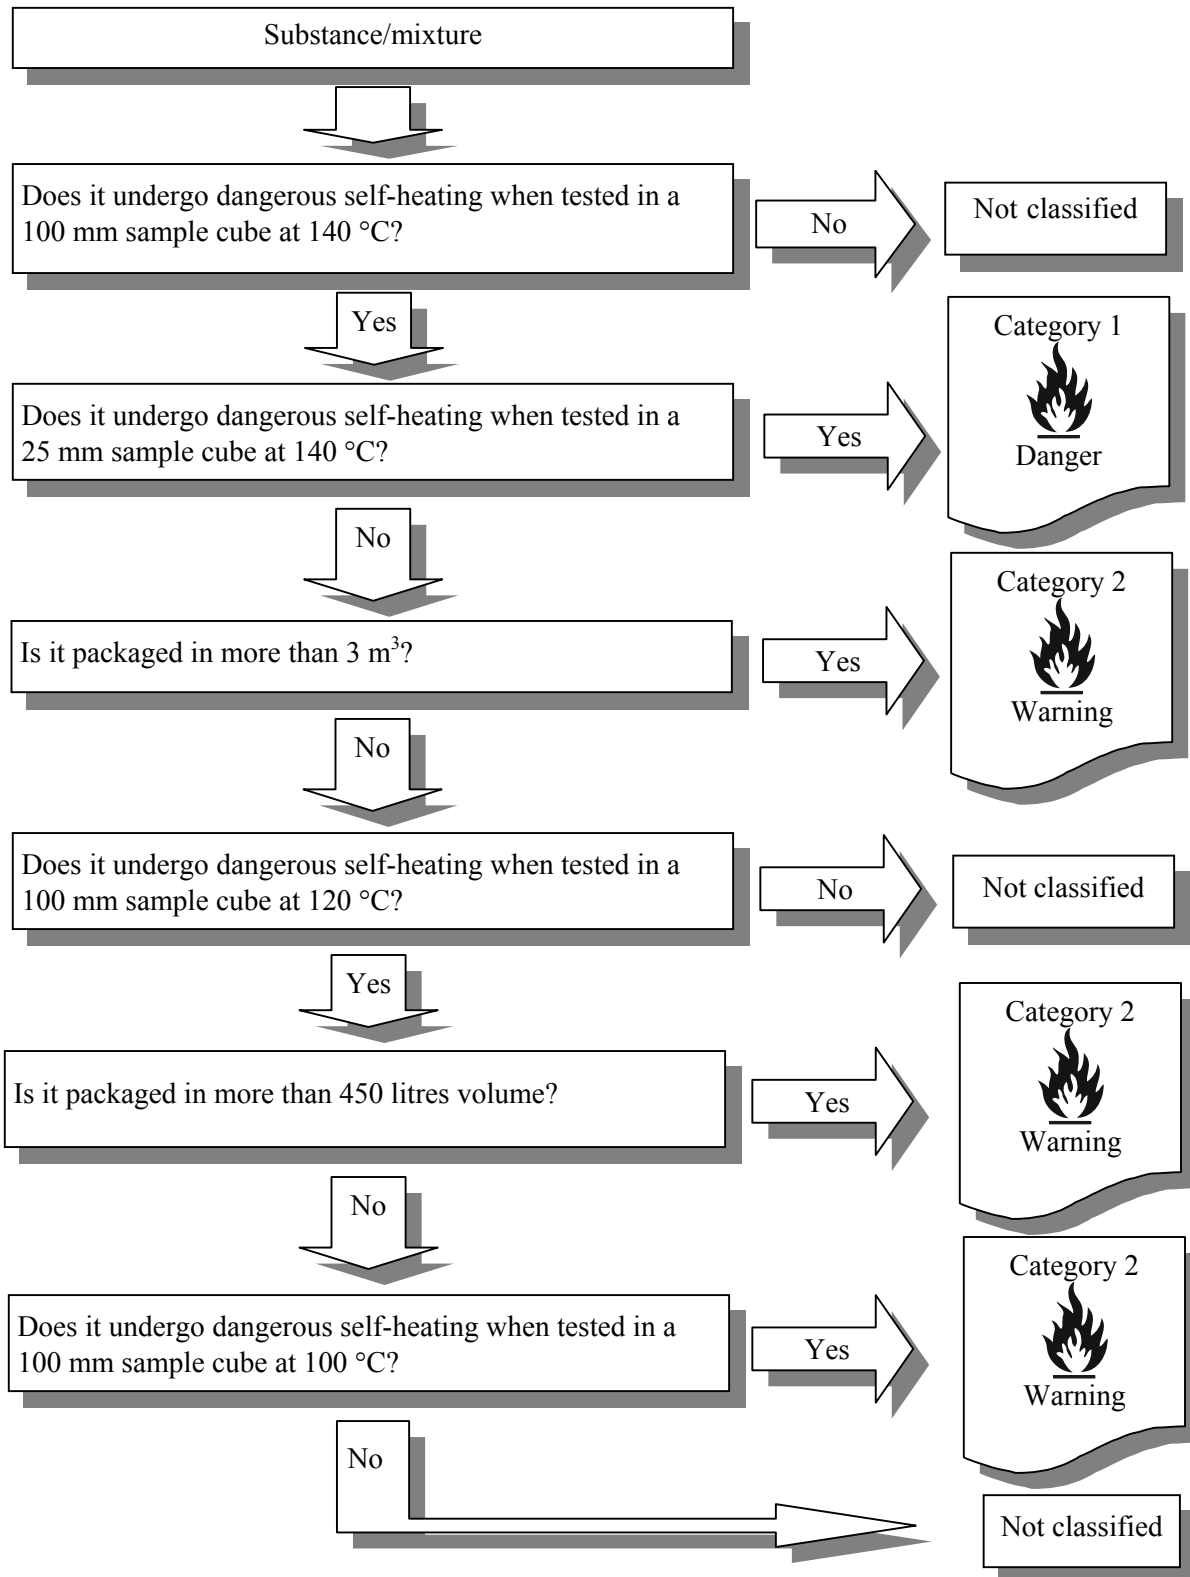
Substance/mixture

Does it undergo dangerous self-heating when tested in a 100 mm sample cube at 140 °C?

No

Not classified

Yes

Does it undergo dangerous self-heating when tested in a 25 mm sample cube at 140 °C?

Yes

Category 1

Danger

No

Is it packaged in more than 3 $m^3$?

Yes

Category 2

Warning

No

Does it undergo dangerous self-heating when tested in a 100 mm sample cube at 120 °C?

No

Not classified

Yes

Is it packaged in more than 450 litres volume?

Yes

Category 2

Warning

No

Does it undergo dangerous self-heating when tested in a 100 mm sample cube at 100 °C?

Yes

Category 2

Warning

No

Not classified